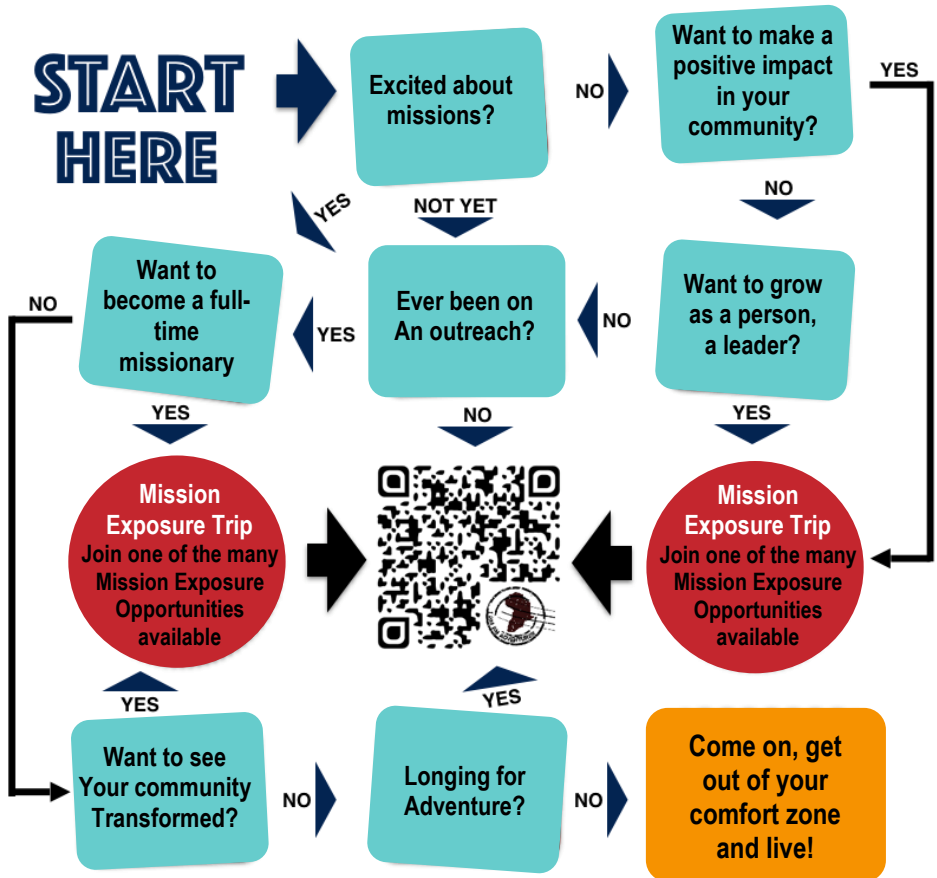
START HERE

Excited about missions?

NO

Want to make a positive impact in your community?

YES

YES

NOT YET

NO

Want to become a full-time missionary

NO

YES

Ever been on An outreach?

NO

Want to grow as a person, a leader?

YES

NO

YES

Mission Exposure Trip
Join one of the many Mission Exposure Opportunities available

Mission Exposure Trip
Join one of the many Mission Exposure Opportunities available

YES

YES

Want to see Your community Transformed?

NO

Longing for Adventure?

NO

Come on, get out of your comfort zone and live!